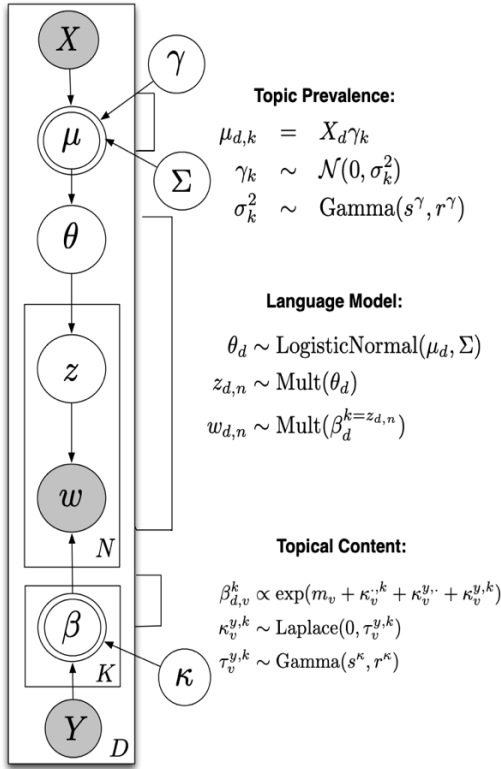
$X$

$\gamma$

$\mu$

$\Sigma$

$\theta$

$z$

$w$

$N$

$\beta$

$K$

$\kappa$

$Y$

$D$

**Topic Prevalence:**

$\mu_{d,k} = X_d\gamma_k$
$\gamma_k \sim \mathcal{N}(0, \sigma_k^2)$
$\sigma_k^2 \sim \text{Gamma}(s^\gamma, r^\gamma)$

**Language Model:**

$\theta_d \sim \text{LogisticNormal}(\mu_d, \Sigma)$
$z_{d,n} \sim \text{Mult}(\theta_d)$
$w_{d,n} \sim \text{Mult}(\beta_d^{k=z_{d,n}})$

**Topical Content:**

$\beta_{d,v}^k \propto \exp(m_v + \kappa_v^{\cdot,k} + \kappa_v^{y,\cdot} + \kappa_v^{y,k})$
$\kappa_v^{y,k} \sim \text{Laplace}(0, \tau_v^{y,k})$
$\tau_v^{y,k} \sim \text{Gamma}(s^\kappa, r^\kappa)$